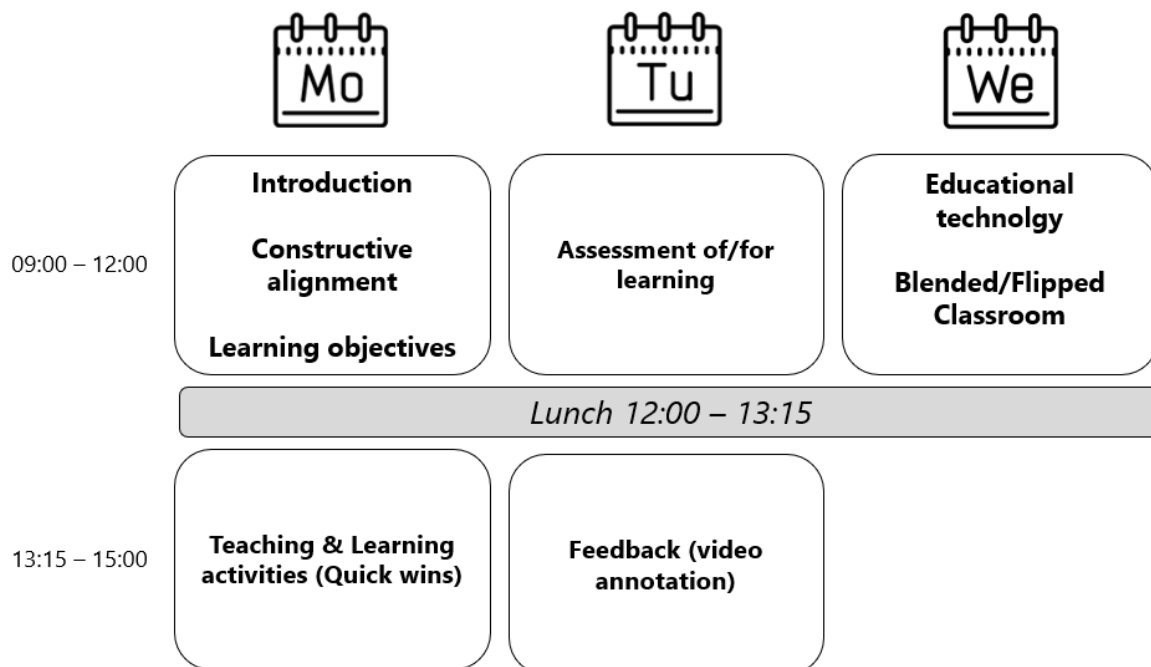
Mo

Tu

We

09:00 – 12:00

Introduction

Constructive alignment

Learning objectives

Assessment of/for learning

Educational technolgy

Blended/Flipped Classroom

Lunch 12:00 – 13:15

13:15 – 15:00

Teaching & Learning activities (Quick wins)

Feedback (video annotation)